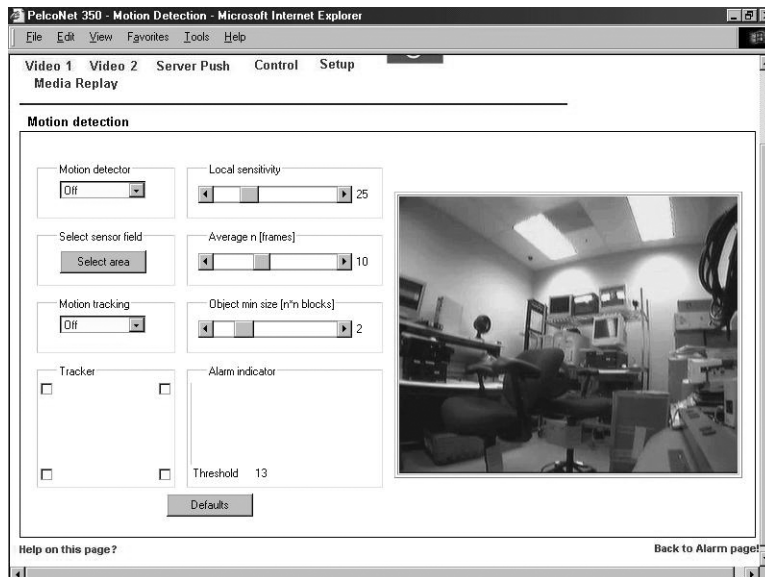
PelcoNet 350 - Motion Detection - Microsoft Internet Explorer

File Edit View Favorites Tools Help

Video 1 Video 2 Server Push Control Setup
Media Replay

Motion detection

Motion detector
Off

Local sensitivity
25

Select sensor field
Select area

Average n [frames]
10

Motion tracking
Off

Object min size [n*n blocks]
2

Tracker

Alarm indicator

Threshold 13

Defaults

Help on this page?

Back to Alarm page!